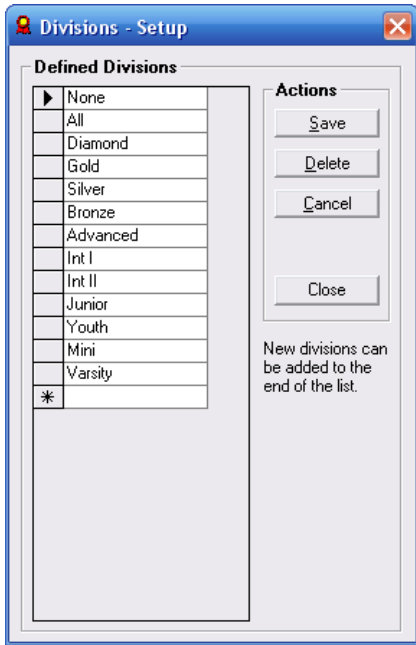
Divisions - Setup

Defined Divisions

| | |
|---|---|
| ▶ | None |
| | All |
| | Diamond |
| | Gold |
| | Silver |
| | Bronze |
| | Advanced |
| | Int I |
| | Int II |
| | Junior |
| | Youth |
| | Mini |
| | Varsity |
| * | |

Actions

Save

Delete

Cancel

Close

New divisions can be added to the end of the list.